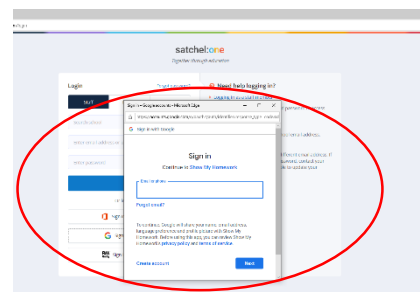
satchel:one

Together through education

Login

Forgot password?

Need help logging in?

Sign in – Google accounts – Microsoft Edge

G Sign in with Google

Sign in

Continue to Show My Homework

Email or phone

Forgot email?

To continue, Google will share your name, email address, language preference and profile picture with Show My Homework. Before using this app, you can review Show My Homework's privacy policy and terms of service.

Create account

Next

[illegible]

Sign

Sign